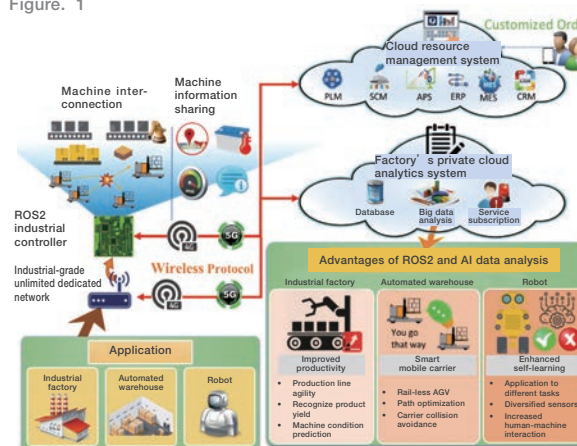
Figure. 1

Customized Ord

Cloud resource management system

PLM SCM APS ERP MES CRM

Machine interconnection

Machine information sharing

Factory's private cloud analytics system

Database Big data analysis Service subscription

ROS2 industrial controller

4G 5G

Wireless Protocol

Industrial-grade unlimited dedicated network

4G 5G

Advantages of ROS2 and AI data analysis

Industrial factory

Automated warehouse

Robot

You go that way

Improved productivity

Smart mobile carrier

Enhanced self-learning

- Production line agility
- Recognize product yield
- Machine condition prediction

- Rail-less AGV
- Path optimization
- Carrier collision avoidance

- Application to different tasks
- Diversified sensors
- Increased human-machine interaction

Application

Industrial factory

Automated warehouse

Robot